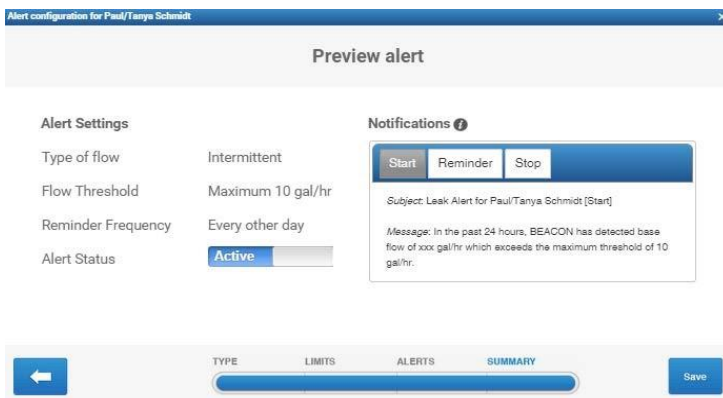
Alert configuration for Paul/Tanya Schmidt

×

Preview alert

Alert Settings

Type of flow Intermittent

Flow Threshold Maximum 10 gal/hr

Reminder Frequency Every other day

Alert Status Active

Notifications

Start Reminder Stop

*Subject*: Leak Alert for Paul/Tanya Schmidt [Start]

*Message*: In the past 24 hours, BEACON has detected base flow of xxx gal/hr which exceeds the maximum threshold of 10 gal/hr.

TYPE LIMITS ALERTS SUMMARY

Save